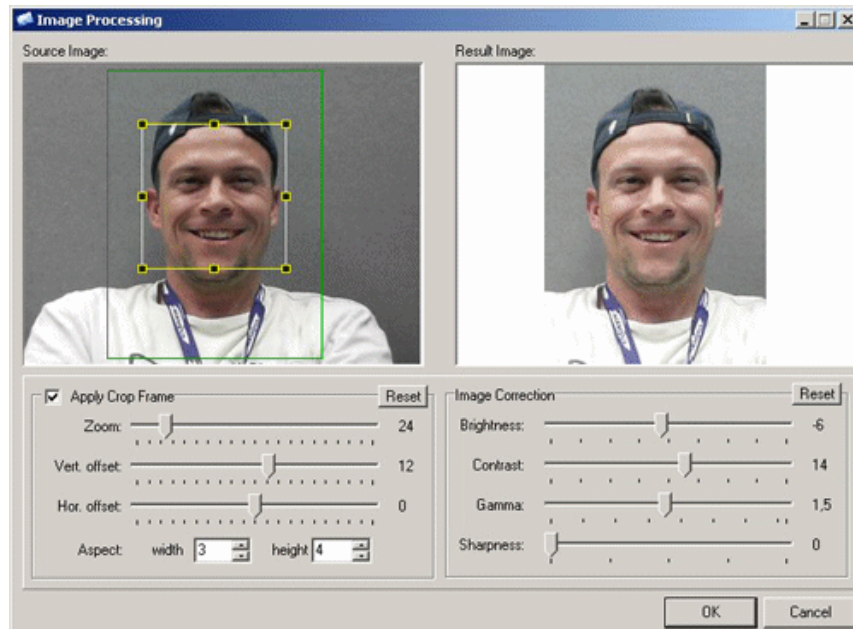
Image Processing

Source Image:

Result Image:

Apply Crop Frame

Reset

Zoom: 24

Vert. offset: 12

Hor. offset: 0

Aspect: width 3 height 4

Image Correction

Reset

Brightness: -6

Contrast: 14

Gamma: 1,5

Sharpness: 0

OK

Cancel